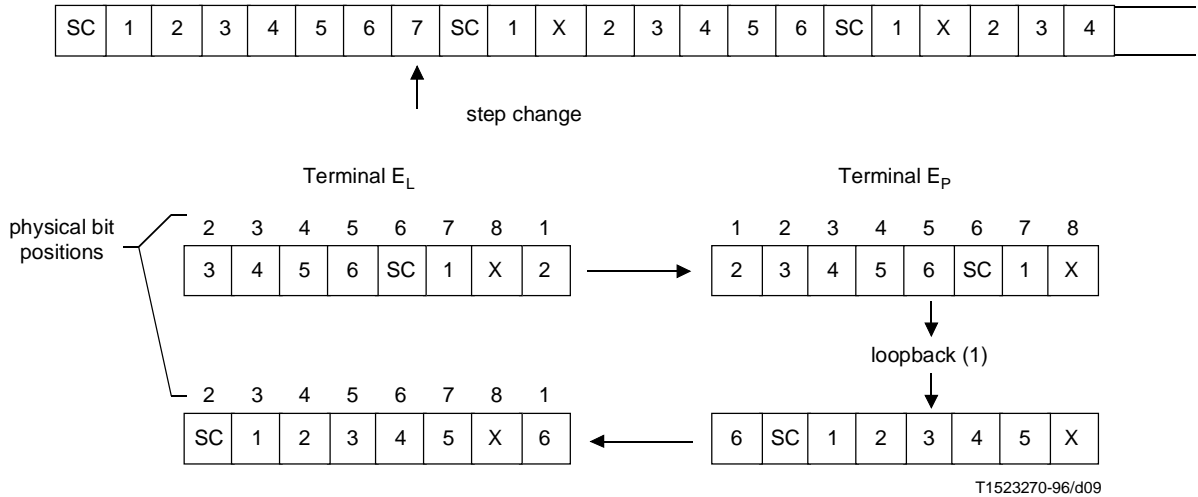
| SC | 1 | 2 | 3 | 4 | 5 | 6 | 7 | SC | 1 | X | 2 | 3 | 4 | 5 | 6 | SC | 1 | X | 2 | 3 | 4 | |
|---|---|---|---|---|---|---|---|---|---|---|---|---|---|---|---|---|---|---|---|---|---|---|

step change

Terminal $E_L$

Terminal $E_P$

physical bit positions

| 2 | 3 | 4 | 5 | 6 | 7 | 8 | 1 |
|---|---|---|---|---|---|---|---|
| 3 | 4 | 5 | 6 | SC | 1 | X | 2 |

| 1 | 2 | 3 | 4 | 5 | 6 | 7 | 8 |
|---|---|---|---|---|---|---|---|
| 2 | 3 | 4 | 5 | 6 | SC | 1 | X |

loopback (1)

| 2 | 3 | 4 | 5 | 6 | 7 | 8 | 1 |
|---|---|---|---|---|---|---|---|
| SC | 1 | 2 | 3 | 4 | 5 | X | 6 |

| 6 | SC | 1 | 2 | 3 | 4 | 5 | X |
|---|---|---|---|---|---|---|---|

T1523270-96/d09